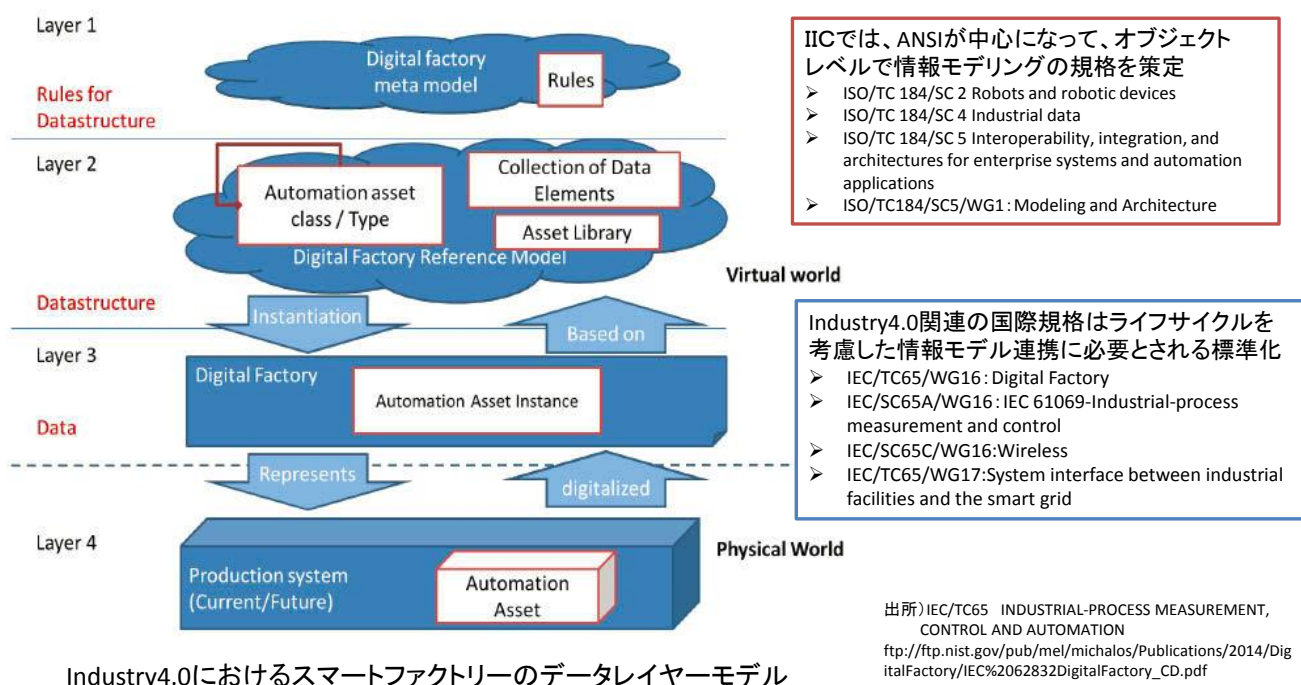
Layer 1

Digital factory meta model

Rules

Rules for Datastructure

Layer 2

Automation asset class / Type

Collection of Data Elements

Asset Library

Digital Factory Reference Model

Virtual world

Datastructure

Instantiation

Based on

Layer 3

Digital Factory

Automation Asset Instance

Data

Represents

digitalized

Layer 4

Production system (Current/Future)

Automation Asset

Physical World

Industry4.0におけるスマートファクトリーのデータレイヤーモデル

IICでは、ANSIが中心になって、オブジェクトレベルで情報モデリングの規格を策定
➢ ISO/TC 184/SC 2 Robots and robotic devices
➢ ISO/TC 184/SC 4 Industrial data
➢ ISO/TC 184/SC 5 Interoperability, integration, and architectures for enterprise systems and automation applications
➢ ISO/TC184/SC5/WG1 : Modeling and Architecture

Industry4.0関連の国際規格はライフサイクルを考慮した情報モデル連携に必要とされる標準化
➢ IEC/TC65/WG16 : Digital Factory
➢ IEC/SC65A/WG16 : IEC 61069-Industrial-process measurement and control
➢ IEC/SC65C/WG16:Wireless
➢ IEC/TC65/WG17:System interface between industrial facilities and the smart grid

出所）IEC/TC65 INDUSTRIAL-PROCESS MEASUREMENT, CONTROL AND AUTOMATION
ftp://ftp.nist.gov/pub/mel/michalos/Publications/2014/DigitalFactory/IEC%2062832DigitalFactory_CD.pdf